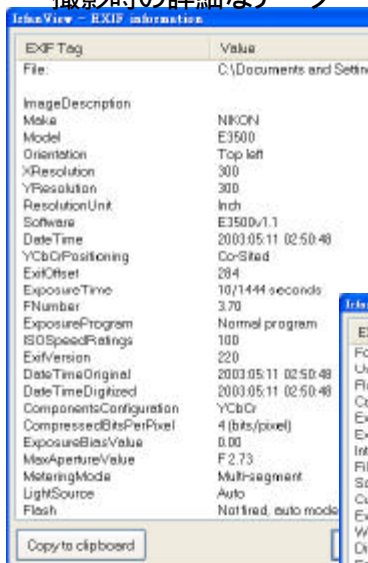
撮影時の詳細なデータ

IrfanView - EXIF information

| EXIF Tag | Value |
|---|---|
| File: | C:\Documents and Settin |
| ImageDescription | |
| Make | NIKON |
| Model | E3500 |
| Orientation | Top left |
| XResolution | 300 |
| YResolution | 300 |
| ResolutionUnit | Inch |
| Software | E3500v1.1 |
| DateTime | 2003:05:11 02:50:48 |
| YCbCrPositioning | Co-Sited |
| ExifOffset | 284 |
| ExposureTime | 10/1444 seconds |
| FNumber | 3.70 |
| ExposureProgram | Normal program |
| ISOSpeedRatings | 100 |
| ExifVersion | 220 |
| DateTimeOriginal | 2003:05:11 02:50:48 |
| DateTimeDigitized | 2003:05:11 02:50:48 |
| ComponentsConfiguration | YCbCr |
| CompressedBitsPerPixel | 4 (bits/pixel) |
| ExposureBiasValue | 0.00 |
| MaxApertureValue | F 2.73 |
| MeteringMode | Multi-segment |
| LightSource | Auto |
| Flash | Not fired, auto mode |

Copy to clipboard

IrfanView
EX
Fo
Us
Fl
Co
Ex
Ex
Int
Fil
Sc
Cu
Ex
W
Di